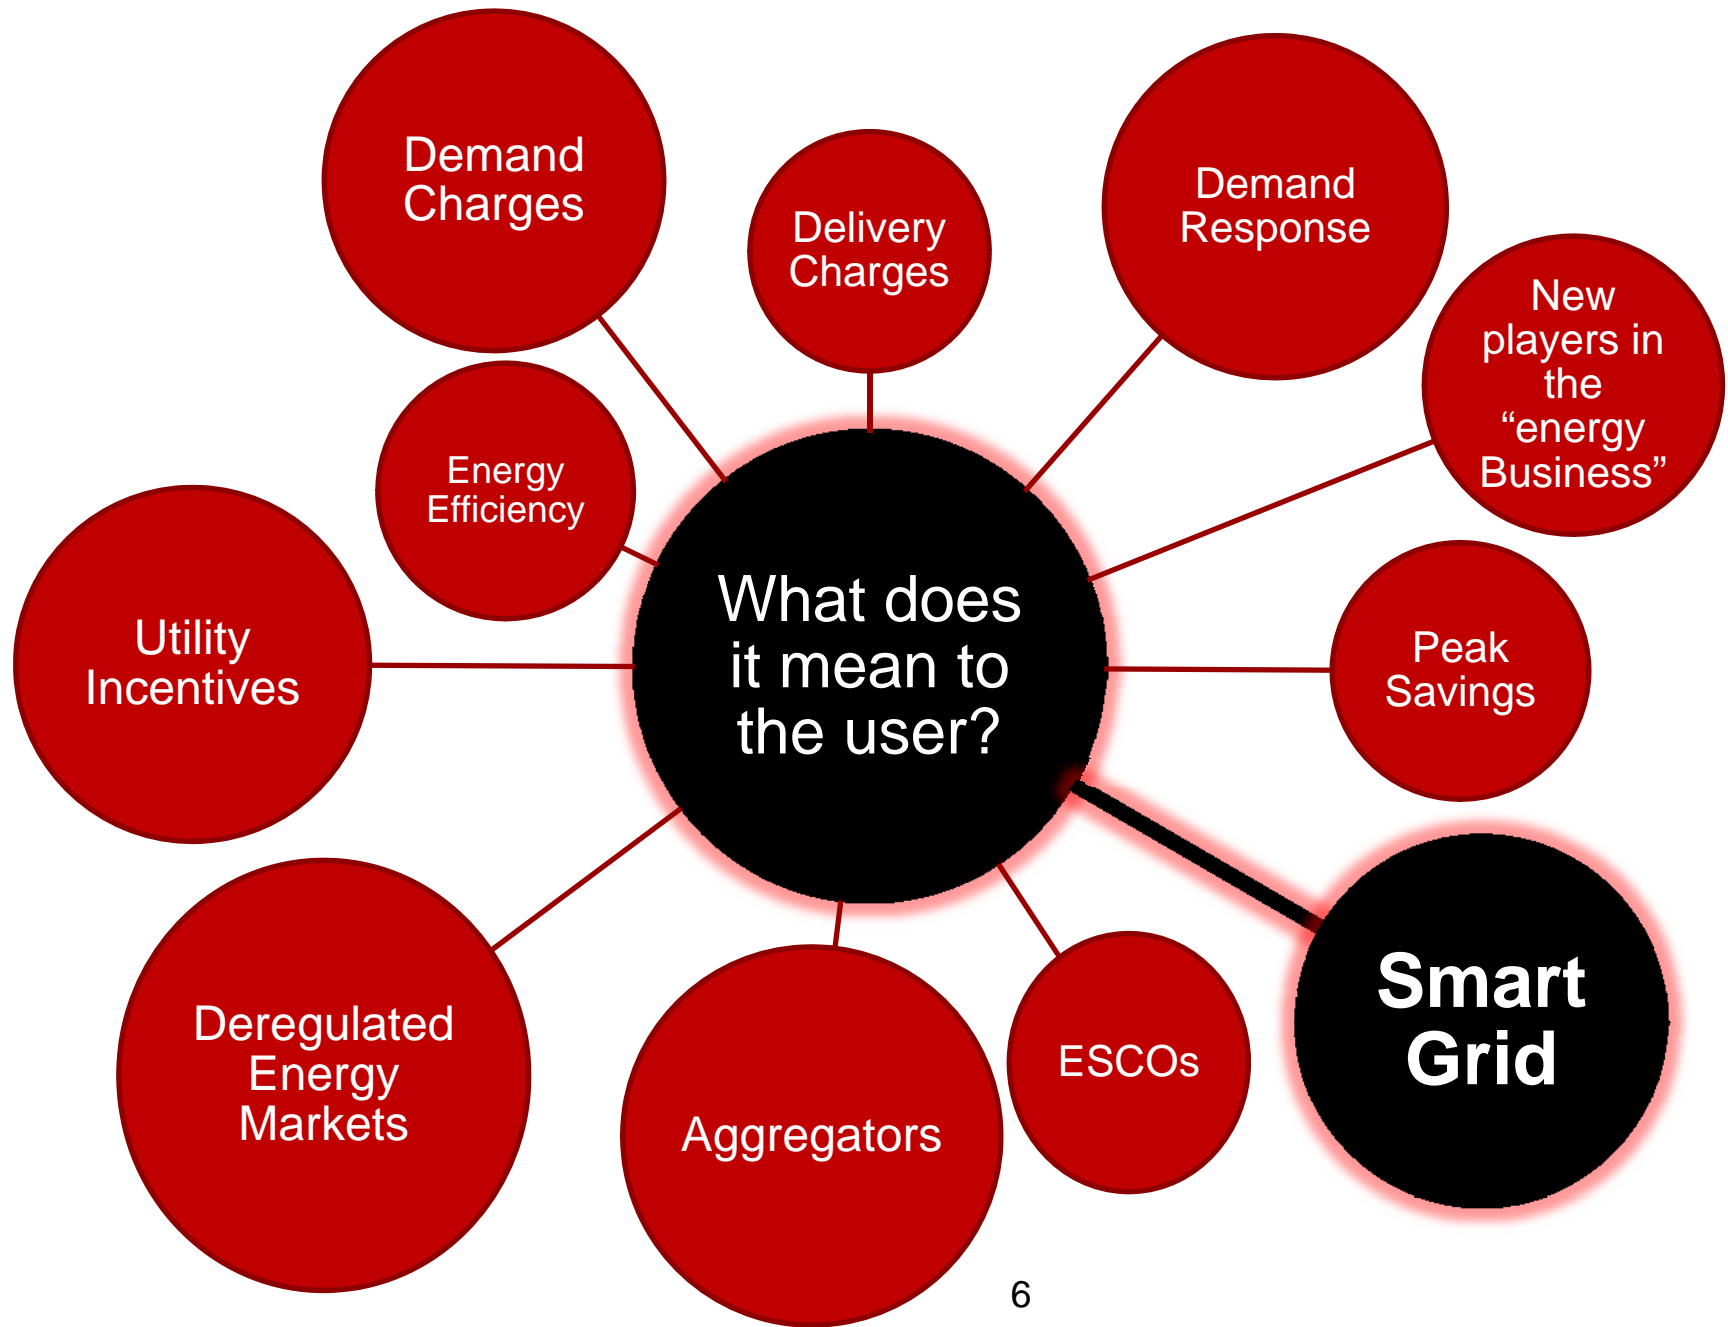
What does it mean to the user?

Demand Charges

Delivery Charges

Demand Response

New players in the “energy Business”

Energy Efficiency

Utility Incentives

Peak Savings

Smart Grid

Deregulated Energy Markets

Aggregators

ESCOs

6